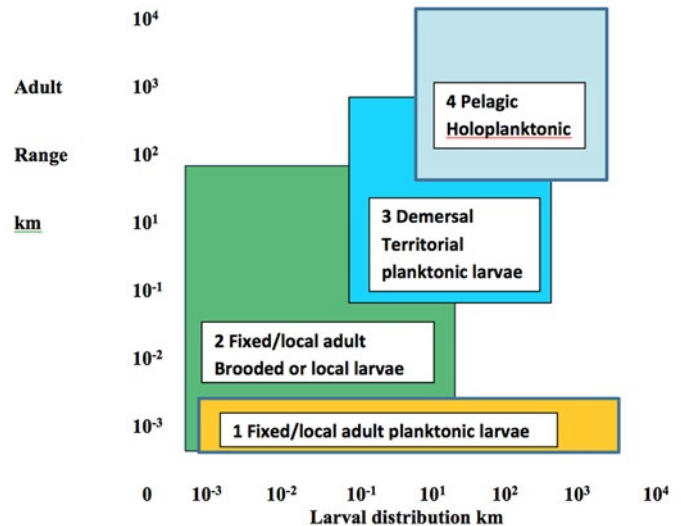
Adult

Range

km

$10^4$

$10^3$

$10^2$

$10^1$

$10^{-1}$

$10^{-2}$

$10^{-3}$

4 Pelagic Holoplanktonic

3 Demersal Territorial planktonic larvae

2 Fixed/local adult Brooded or local larvae

1 Fixed/local adult planktonic larvae

0 $10^{-3}$ $10^{-2}$ $10^{-1}$ $10^1$ $10^2$ $10^3$ $10^4$

Larval distribution km